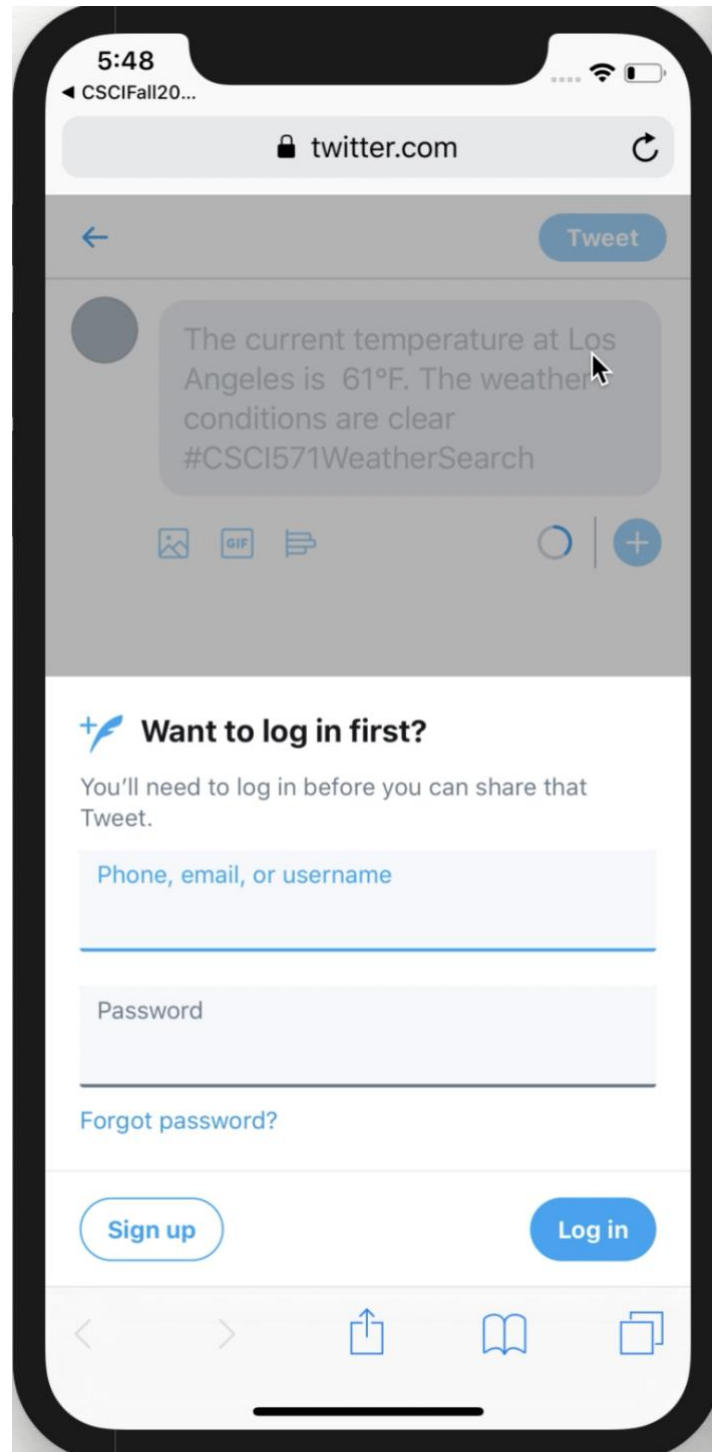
5:48
◀ CSCIFall20...

twitter.com

Tweet

The current temperature at Los Angeles is 61°F. The weather conditions are clear #CSCI571WeatherSearch

GIF

Want to log in first?

You'll need to log in before you can share that Tweet.

Phone, email, or username

Password

Forgot password?

Sign up

Log in